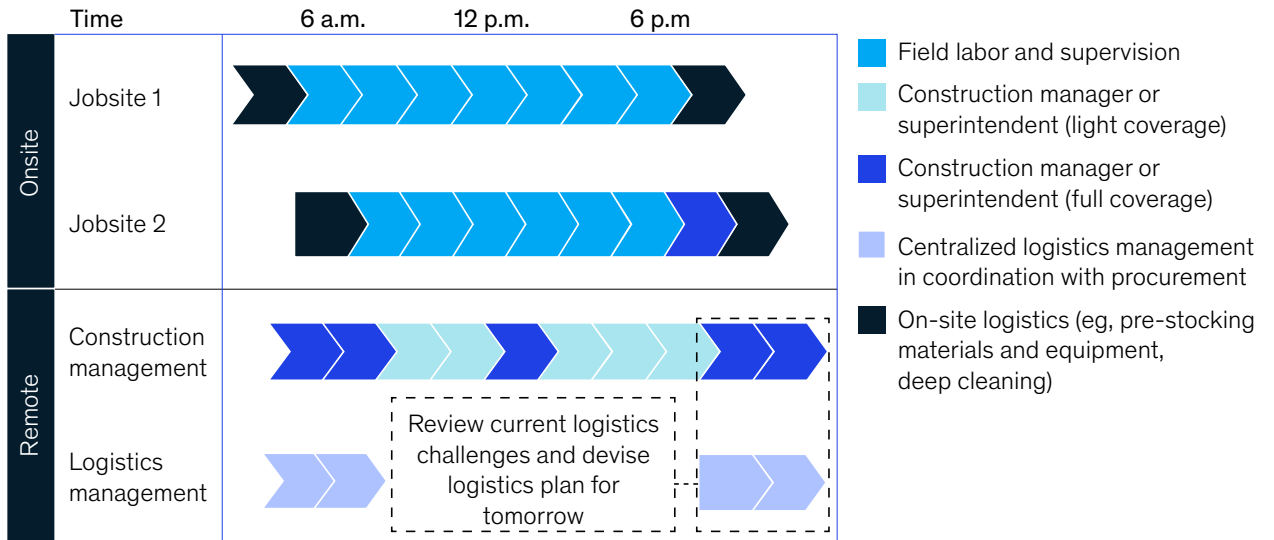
Time 6 a.m. 12 p.m. 6 p.m

Onsite

Jobsite 1

Jobsite 2

Remote

Construction management

Logistics management

Review current logistics challenges and devise logistics plan for tomorrow

Field labor and supervision

Construction manager or superintendent (light coverage)

Construction manager or superintendent (full coverage)

Centralized logistics management in coordination with procurement

On-site logistics (eg, pre-stocking materials and equipment, deep cleaning)